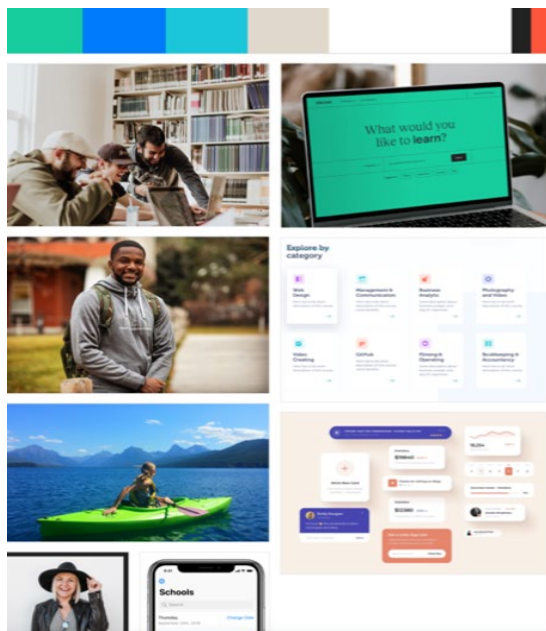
What would you like to learn?

Explore by category

Web Design

Management & Communication

Business Analytic

Photography and Video

Video Creating

GitHub

Finding & Operating

Bookkeeping & Accountancy

Schools

Thursday